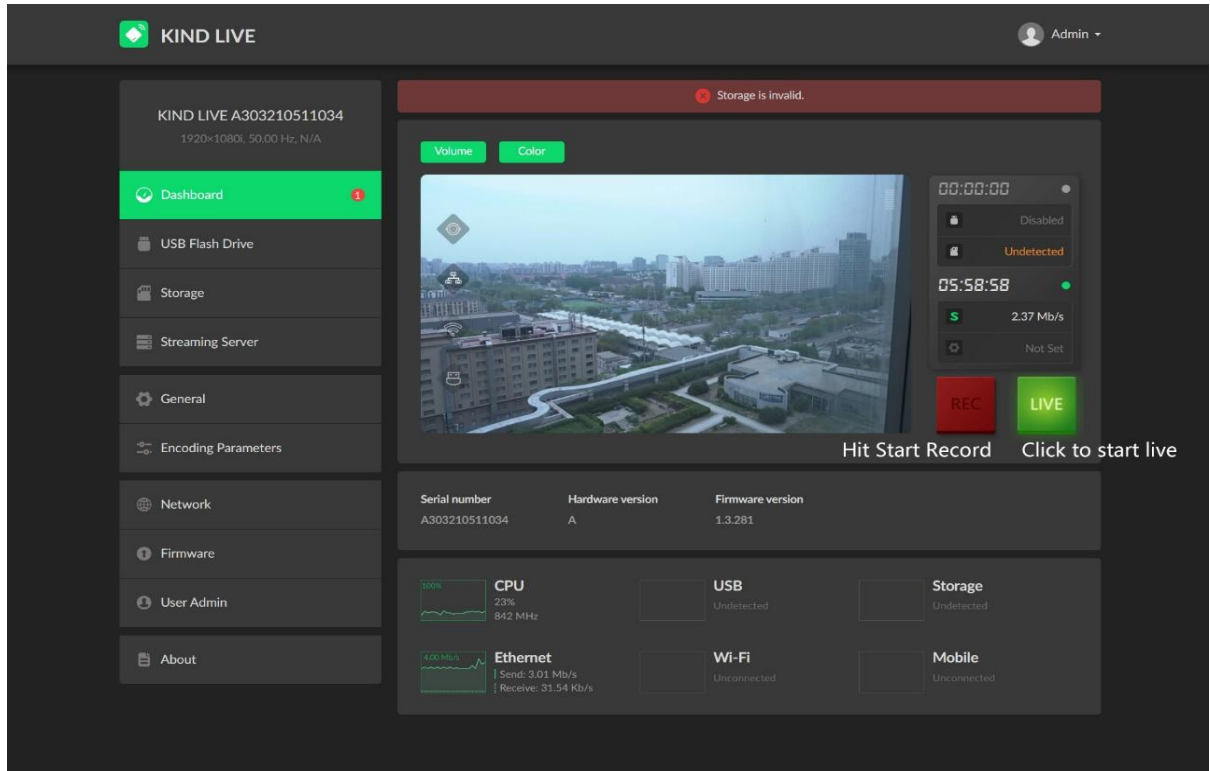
KIND LIVE

Admin

Storage is invalid.

KIND LIVE A303210511034
1920×1080i, 50.00 Hz, N/A

Dashboard 1
USB Flash Drive
Storage
Streaming Server
General
Encoding Parameters
Network
Firmware
User Admin
About

Volume
Color

00:00:00
Disabled
Undetected
05:58:58
S 2.37 Mb/s
Not Set

REC
LIVE

Hit Start Record
Click to start live

Serial number
A303210511034
Hardware version
A
Firmware version
1.3.281

100%
CPU
23%
842 MHz

USB
Undetected

Storage
Undetected

4.00 Mb/s
Ethernet
Send: 3.01 Mb/s
Receive: 31.54 Kb/s

Wi-Fi
Unconnected

Mobile
Unconnected